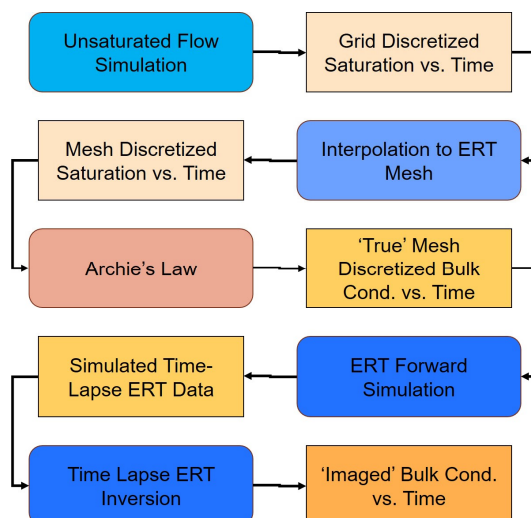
Unsaturated Flow Simulation

Grid Discretized Saturation vs. Time

Interpolation to ERT Mesh

Mesh Discretized Saturation vs. Time

Archie's Law

'True' Mesh Discretized Bulk Cond. vs. Time

ERT Forward Simulation

Simulated Time-Lapse ERT Data

Time Lapse ERT Inversion

'Imaged' Bulk Cond. vs. Time